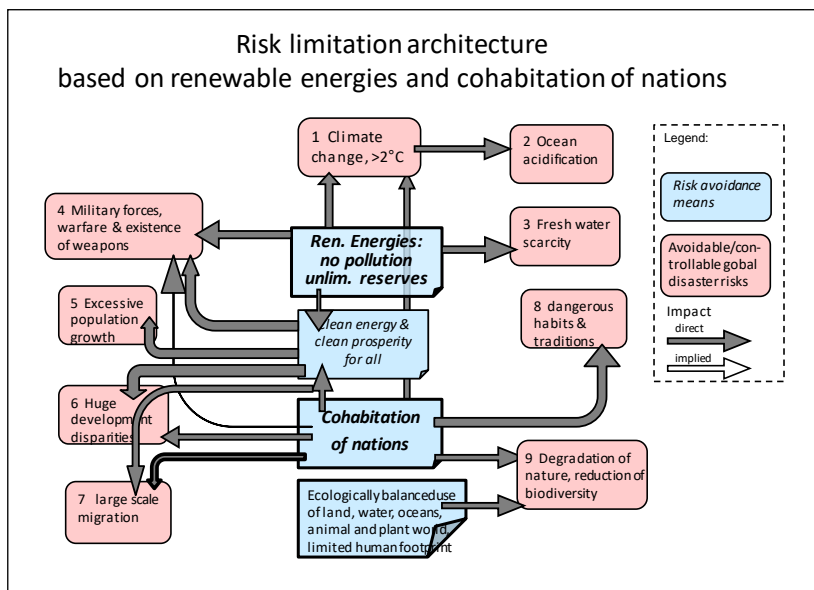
Risk limitation architecture
based on renewable energies and cohabitation of nations

1 Climate change, >2°C

2 Ocean acidification

Legend:

Risk avoidance means

Avoidable/controllable gobal disaster risks

Impact
direct
implied

4 Military forces, warfare & existence of weapons

Ren. Energies: no pollution unlim. reserves

3 Fresh water scarcity

5 Excessive population growth

clean energy & clean prosperity for all

8 dangerous habits & traditions

6 Huge development disparities

Cohabitation of nations

9 Degradation of nature, reduction of biodiversity

7 large scale migration

Ecologically balanced use of land, water, oceans, animal and plant world limited human footprint